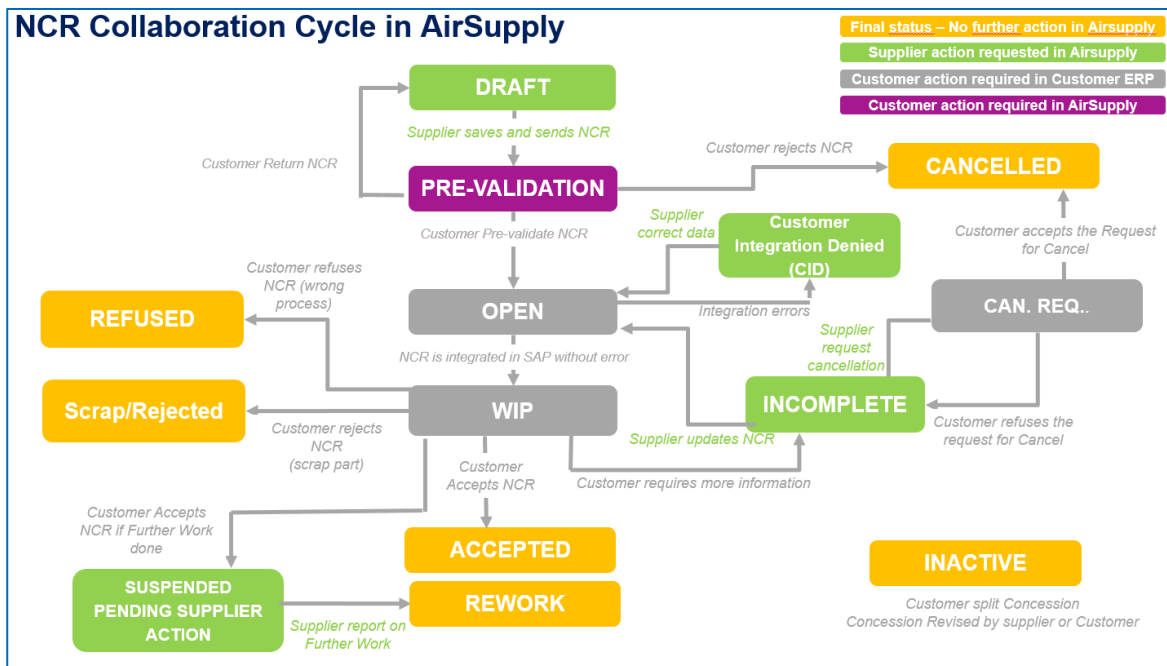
NCR Collaboration Cycle in AirSupply

Final status – No further action in Airsupply
Supplier action requested in Airsupply
Customer action required in Customer ERP
Customer action required in AirSupply

DRAFT
Supplier saves and sends NCR
Customer Return NCR
PRE-VALIDATION
Customer rejects NCR
CANCELLED
Customer Pre-validate NCR
Supplier correct data
Customer Integration Denied (CID)
Customer accepts the Request for Cancel
Customer refuses NCR (wrong process)
REFUSED
OPEN
Integration errors
CAN. REQ..
Supplier request cancellation
NCR is integrated in SAP without error
Scrap/Rejected
WIP
INCOMPLETE
Customer rejects NCR (scrap part)
Supplier updates NCR
Customer refuses the request for Cancel
Customer Accepts NCR
Customer requires more information
Customer Accepts NCR if Further Work done
ACCEPTED
INACTIVE
SUSPENDED PENDING SUPPLIER ACTION
REWORK
Supplier report on Further Work
Customer split Concession
Concession Revised by supplier or Customer